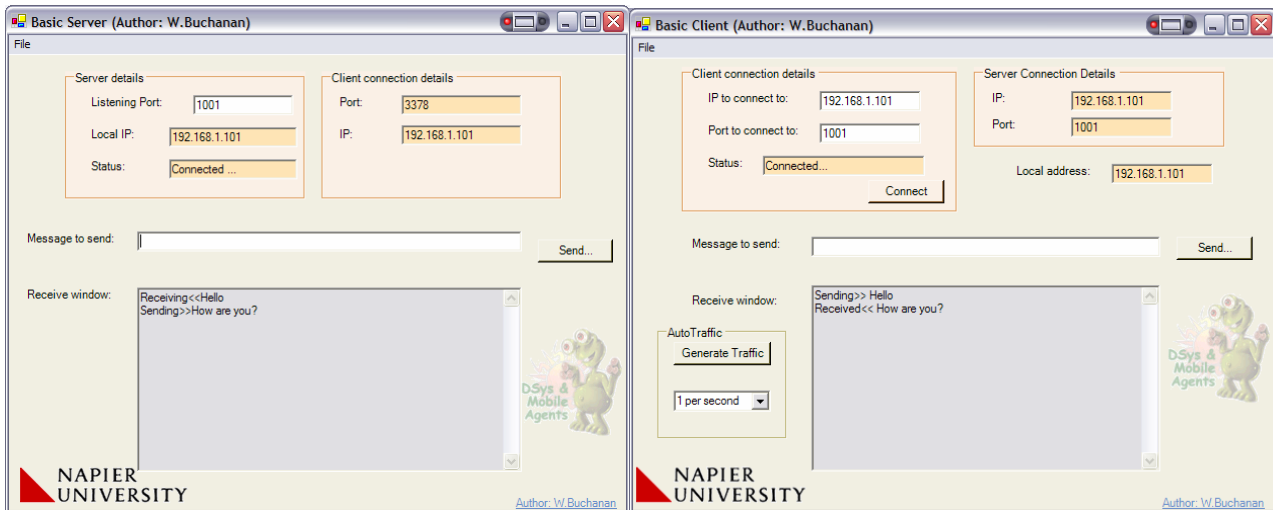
Basic Server (Author: W.Buchanan)

File

Server details
Listening Port: 1001
Local IP: 192.168.1.101
Status: Connected ...

Client connection details
Port: 3378
IP: 192.168.1.101

Message to send:
Send...

Receive window:
Receiving<<Hello
Sending>>How are you?

DSys & Mobile Agents

NAPIER UNIVERSITY

Author: W.Buchanan

Basic Client (Author: W.Buchanan)

File

Client connection details
IP to connect to: 192.168.1.101
Port to connect to: 1001
Status: Connected...
Connect

Server Connection Details
IP: 192.168.1.101
Port: 1001

Local address: 192.168.1.101

Message to send:
Send...

Receive window:
Sending>> Hello
Received<< How are you?

AutoTraffic
Generate Traffic
1 per second

DSys & Mobile Agents

NAPIER UNIVERSITY

Author: W.Buchanan